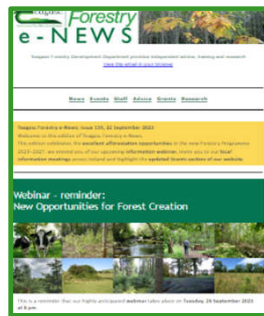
Forestry e-NEWS

Teagasc Forestry Development Department provides independent advice, training and research
View this email in your browser

News Events Staff Advice Grants Research

Teagasc Forestry e-News: Issue 139, 22 September 2023
Welcome to this edition of Teagasc Forestry e-News.
This edition celebrates the excellent afforestation opportunities in the new Forestry Programme 2023-2027, we remind you of our upcoming information webinar, invite you to our local information meetings across Ireland and highlight the updated Grants section of our website.

Webinar - reminder:
New Opportunities for Forest Creation

This is a reminder that our highly anticipated webinar takes place on Tuesday 26 September 2023 at 8 pm